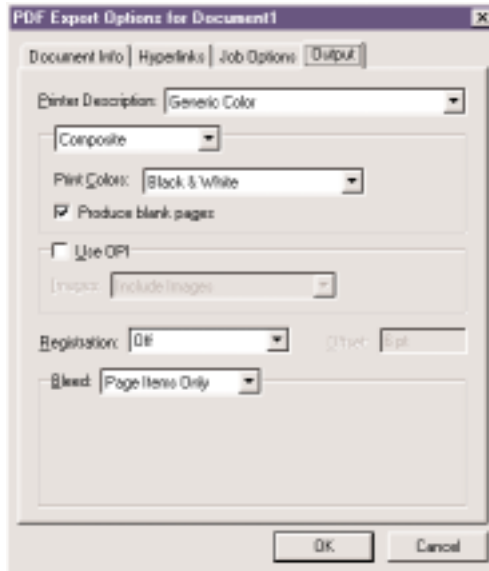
PDF Export Options for Document1

Document Info | Hyperlinks | Job Options | Output

Printer Description: Generic Color

Composite

Print Colors: Black & White

Produce blank pages

Use OPI

Images: Include Images

Registration: Off

Offset: 6 pt

Bleed: Page Items Only

OK

Cancel